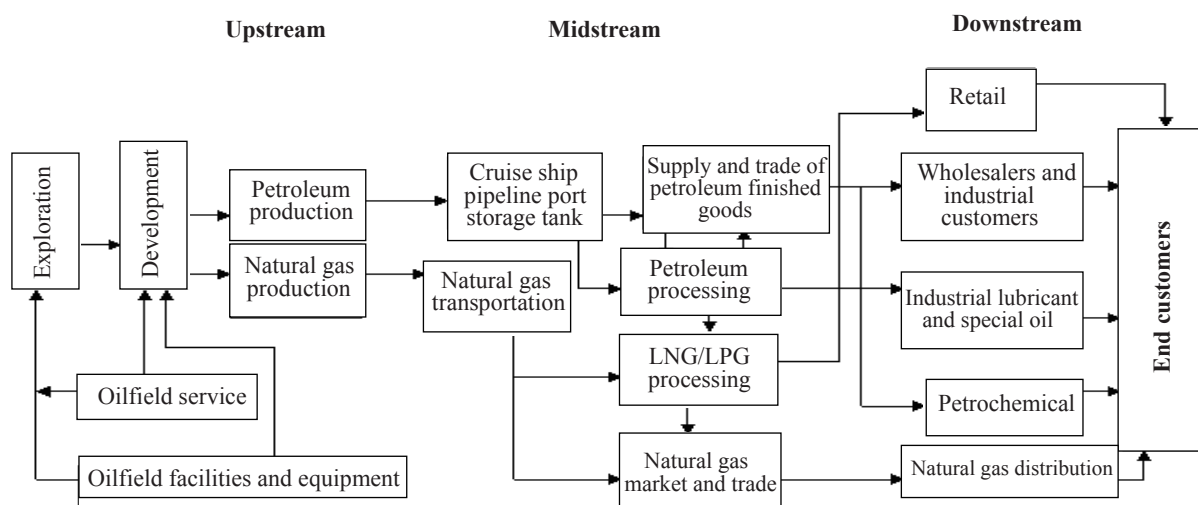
Upstream

Midstream

Downstream

Exploration

Development

Petroleum production

Natural gas production

Oilfield service

Oilfield facilities and equipment

Cruise ship pipeline port storage tank

Natural gas transportation

Supply and trade of petroleum finished goods

Petroleum processing

LNG/LPG processing

Natural gas market and trade

Retail

Wholesalers and industrial customers

Industrial lubricant and special oil

Petrochemical

Natural gas distribution

End customers